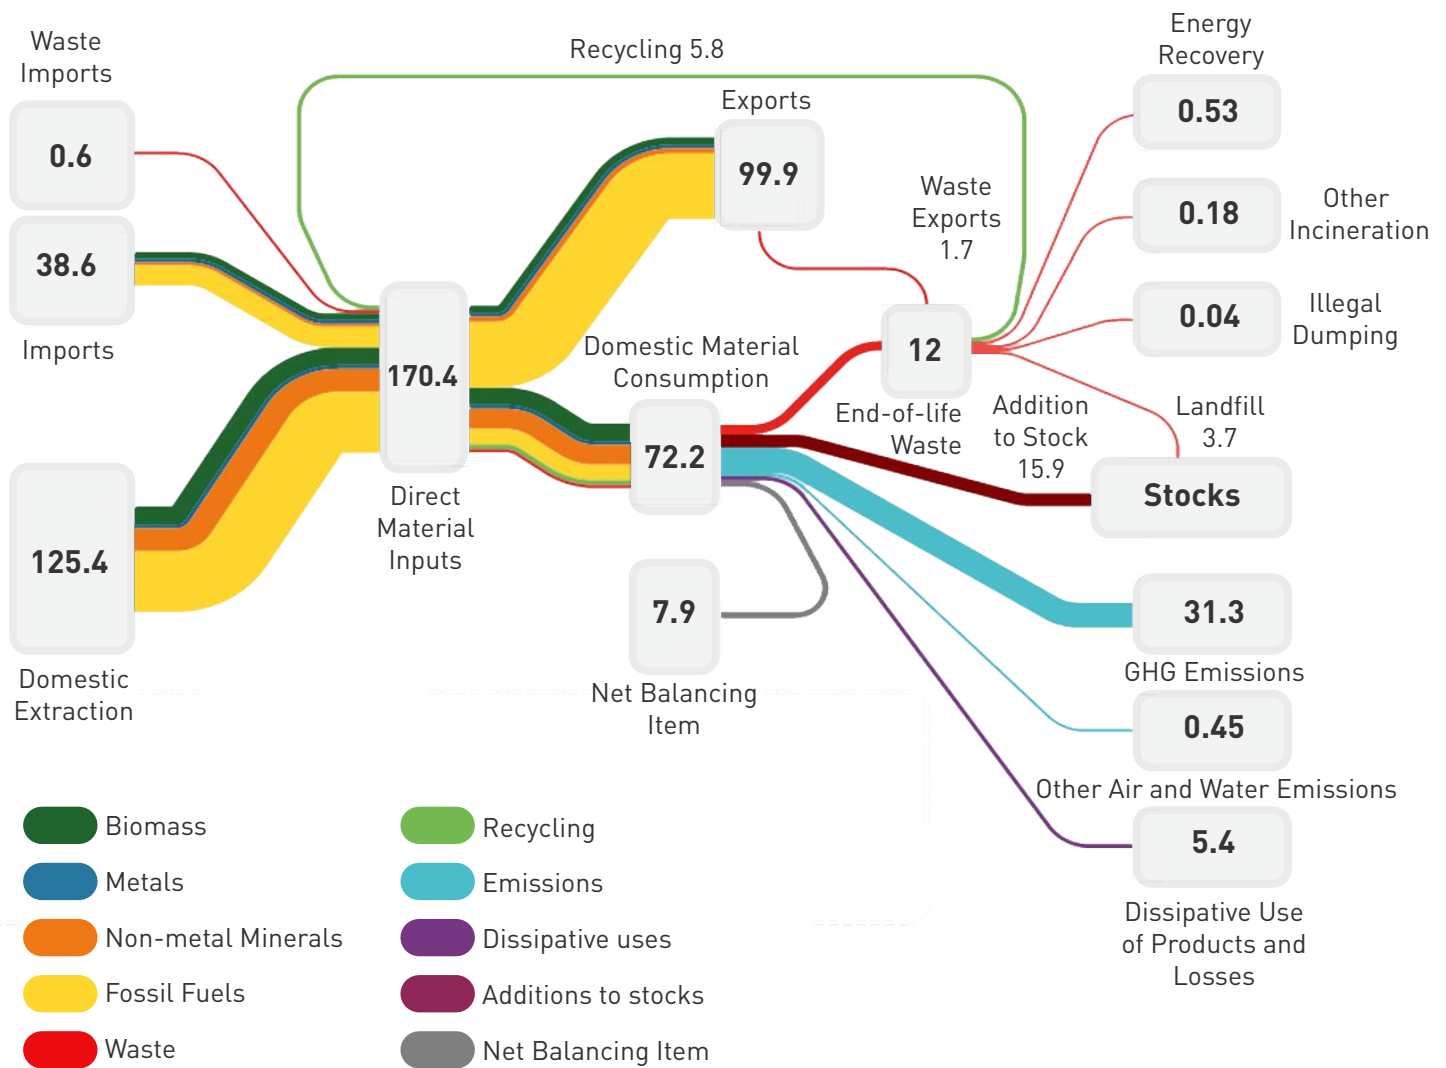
Waste Imports

0.6

38.6

Imports

125.4

Domestic Extraction

Recycling 5.8

170.4

Direct Material Inputs

Exports

99.9

Domestic Material Consumption

72.2

7.9

Net Balancing Item

Waste Exports 1.7

12

End-of-life Waste

Addition to Stock 15.9

Energy Recovery

0.53

0.18

Other Incineration

0.04

Illegal Dumping

Landfill 3.7

Stocks

31.3

GHG Emissions

0.45

Other Air and Water Emissions

5.4

Dissipative Use of Products and Losses

Biomass

Metals

Non-metal Minerals

Fossil Fuels

Waste

Recycling

Emissions

Dissipative uses

Additions to stocks

Net Balancing Item